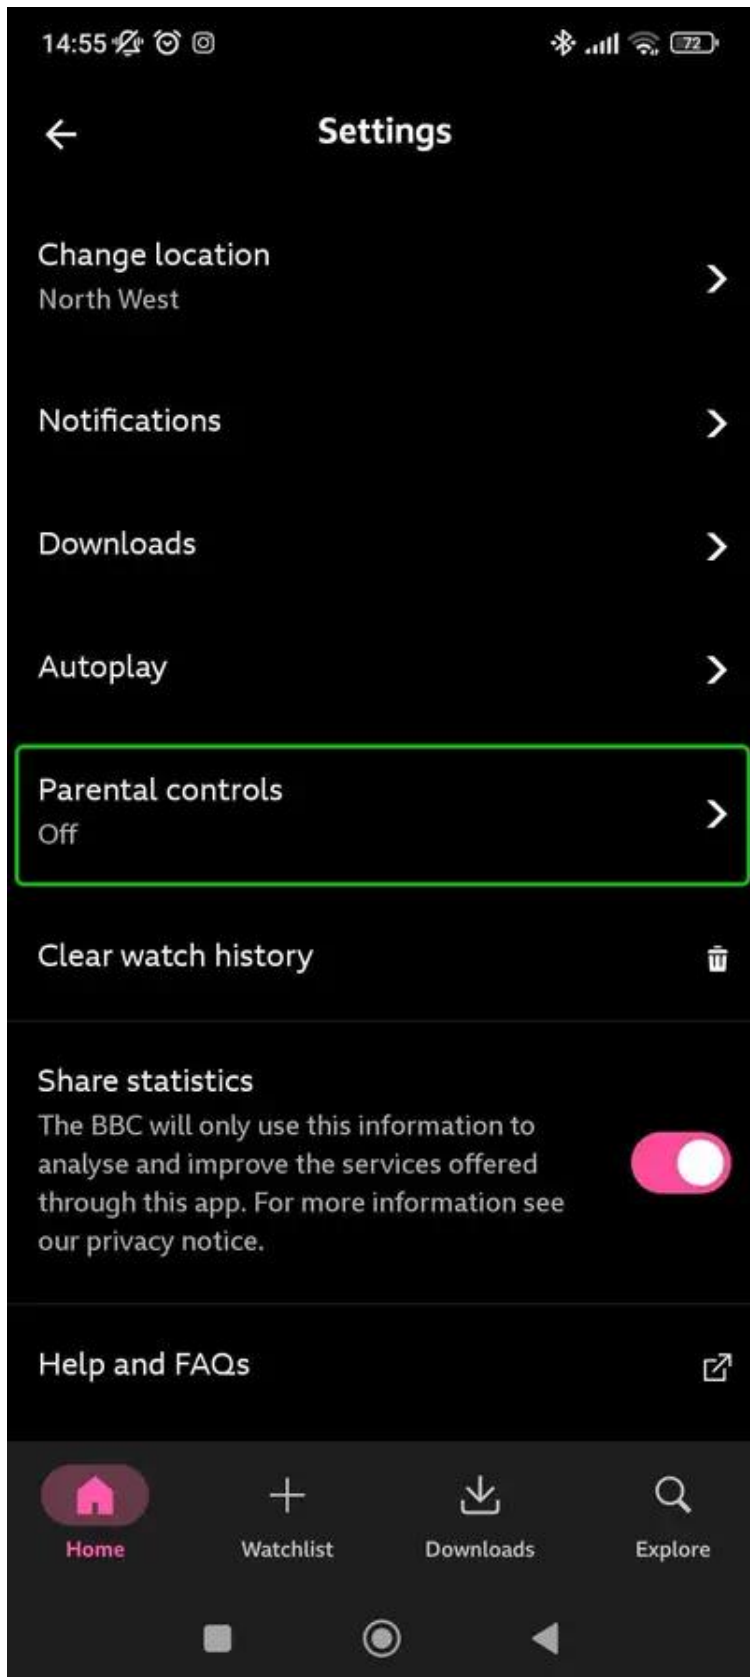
14:55 72

Settings

Change location
North West

Notifications

Downloads

Autoplay

Parental controls
Off

Clear watch history

Share statistics
The BBC will only use this information to analyse and improve the services offered through this app. For more information see our privacy notice.

Help and FAQs

Home
Watchlist
Downloads
Explore